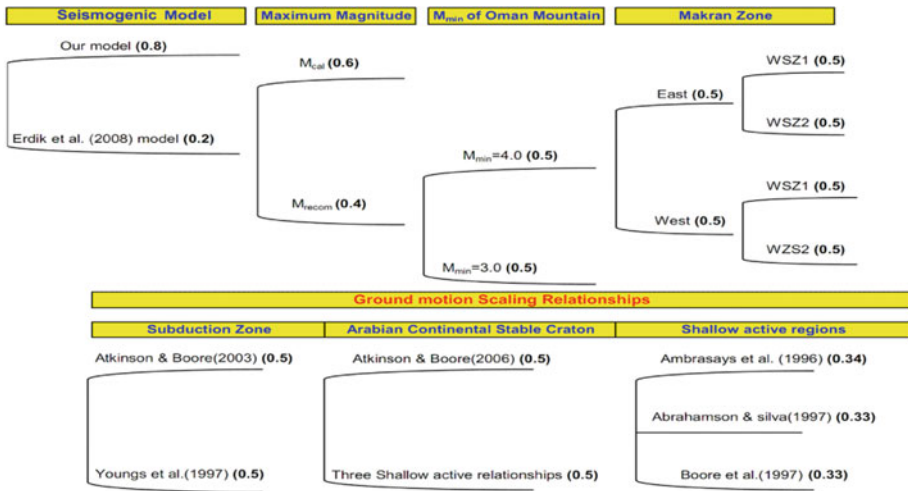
Seismogenic Model

Maximum Magnitude

$M_{min}$ of Oman Mountain

Makran Zone

Our model **(0.8)**

Erdik et al. (2008) model **(0.2)**

$M_{cal}$ **(0.6)**

$M_{recom}$ **(0.4)**

$M_{min}$=4.0 **(0.5)**

$M_{min}$=3.0 **(0.5)**

East **(0.5)**

WSZ1 **(0.5)**

WSZ2 **(0.5)**

West **(0.5)**

WSZ1 **(0.5)**

WZS2 **(0.5)**

Ground motion Scaling Relationships

Subduction Zone

Arabian Continental Stable Craton

Shallow active regions

Atkinson & Boore(2003) **(0.5)**

Youngs et al.(1997) **(0.5)**

Atkinson & Boore(2006) **(0.5)**

Three Shallow active relationships **(0.5)**

Ambrasays et al. (1996) **(0.34)**

Abrahamson & silva(1997) **(0.33)**

Boore et al.(1997) **(0.33)**